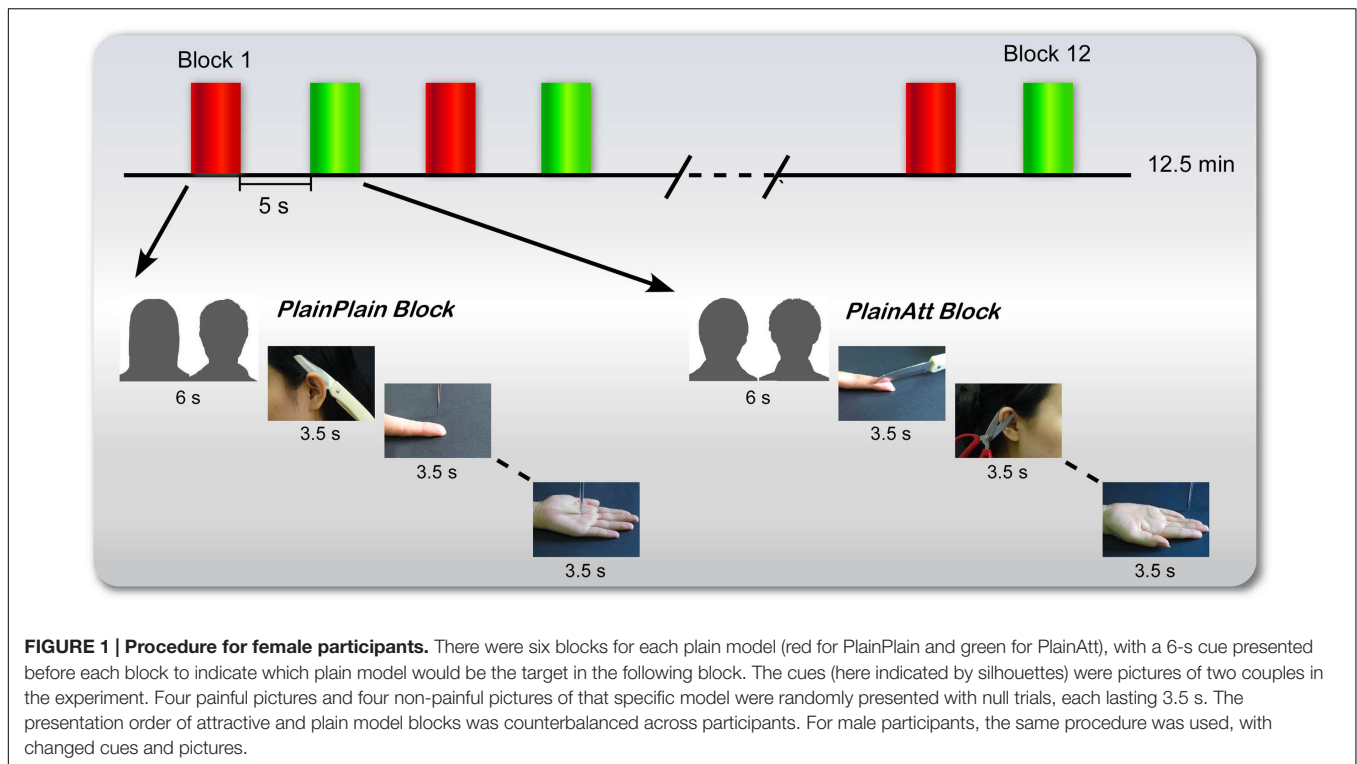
Block 1

Block 12

12.5 min

5 s

*PlainPlain Block*

6 s

3.5 s

3.5 s

3.5 s

*PlainAtt Block*

6 s

3.5 s

3.5 s

3.5 s

**FIGURE 1 | Procedure for female participants.** There were six blocks for each plain model (red for PlainPlain and green for PlainAtt), with a 6-s cue presented before each block to indicate which plain model would be the target in the following block. The cues (here indicated by silhouettes) were pictures of two couples in the experiment. Four painful pictures and four non-painful pictures of that specific model were randomly presented with null trials, each lasting 3.5 s. The presentation order of attractive and plain model blocks was counterbalanced across participants. For male participants, the same procedure was used, with changed cues and pictures.